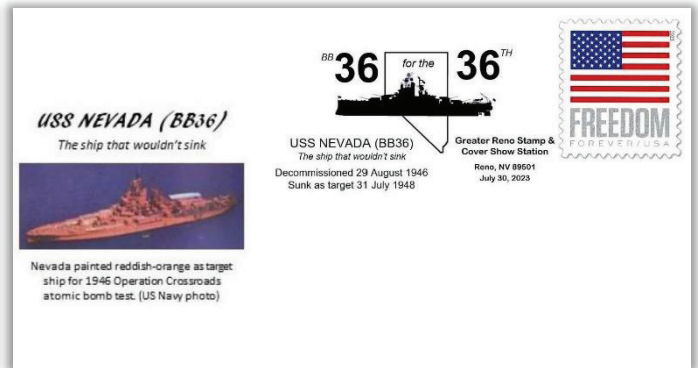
USS NEVADA (BB36)
The ship that wouldn't sink

Nevada painted reddish-orange as target ship for 1946 Operation Crossroads atomic bomb test. (US Navy photo)

BB 36 for the 36TH

USS NEVADA (BB36)
The ship that wouldn't sink
Decommissioned 29 August 1946
Sunk as target 31 July 1948

Greater Reno Stamp & Cover Show Station
Reno, NV 89501
July 30, 2023

FREEDOM
FOREVER / USA